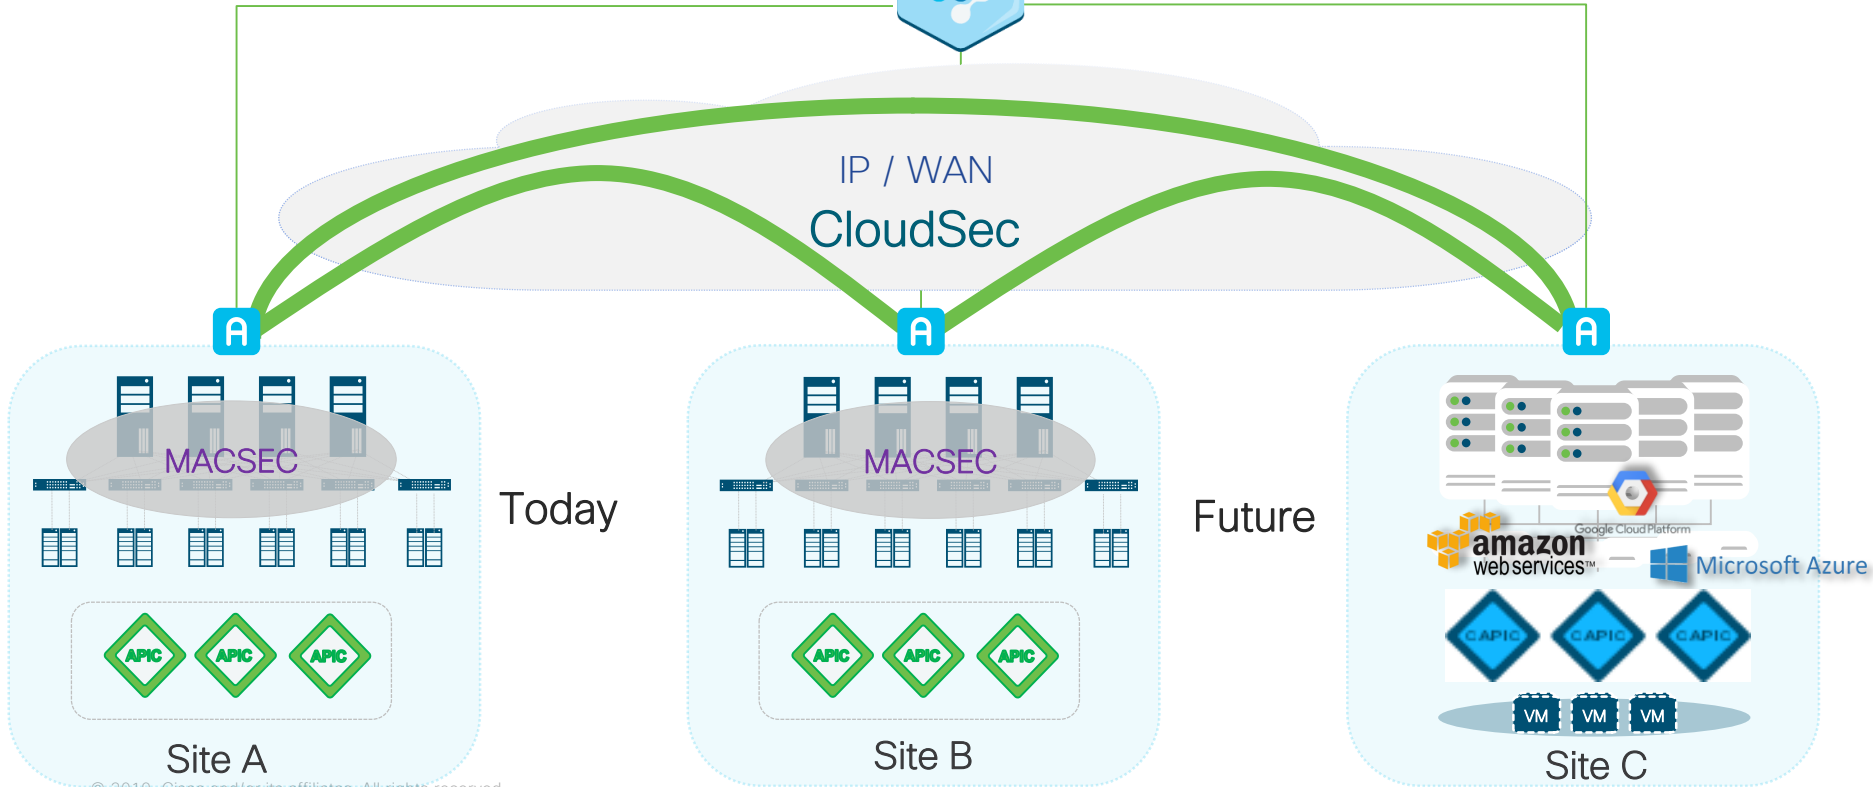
IP / WAN

CloudSec

A

A

A

MACSEC

MACSEC

Today

Future

APIC APIC APIC

APIC APIC APIC

Google Cloud Platform

amazon web services™

Microsoft Azure

CAPIC CAPIC CAPIC

VM VM VM

Site A

Site B

Site C

© 2019 Cisco and/or its affiliates. All rights reserved.